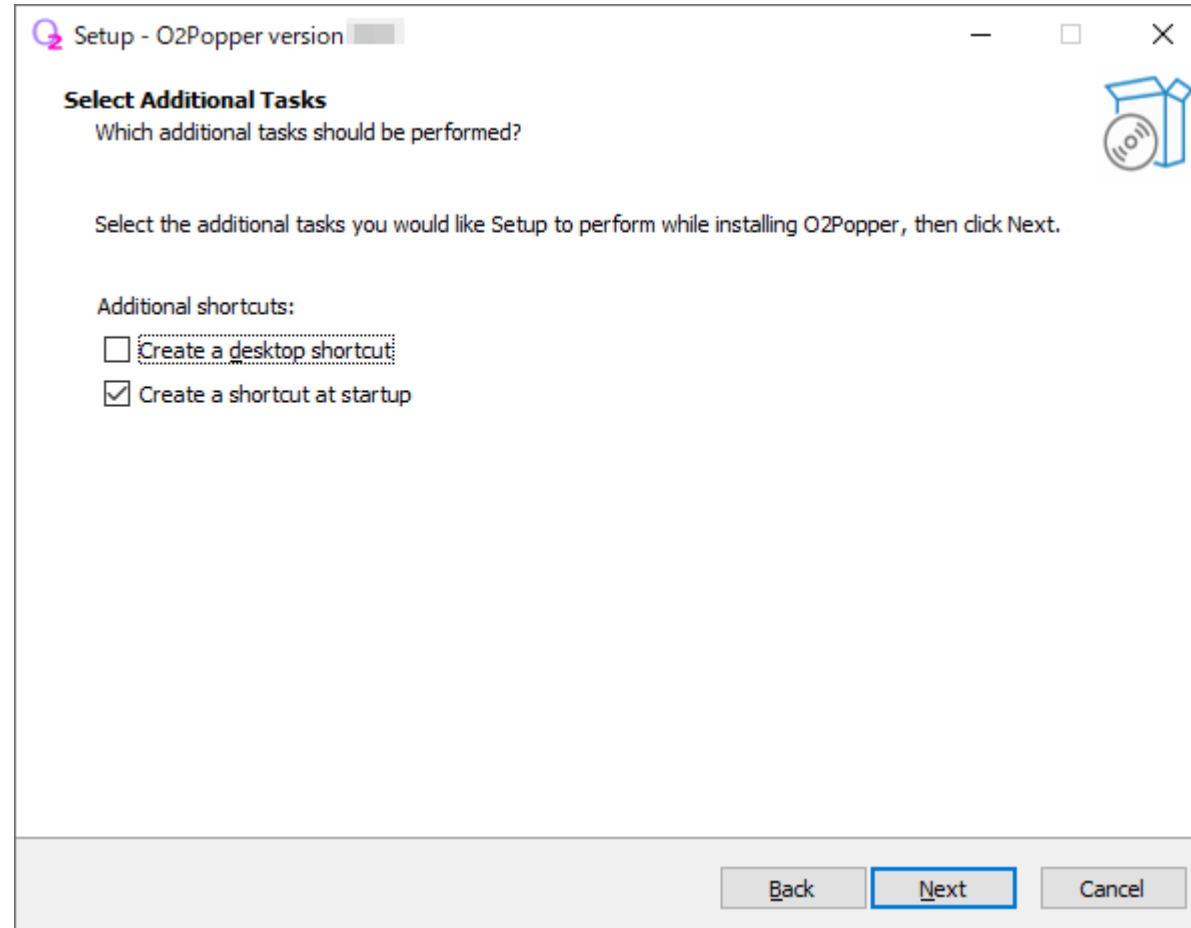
Setup - O2Popper version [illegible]

Select Additional Tasks
Which additional tasks should be performed?

Select the additional tasks you would like Setup to perform while installing O2Popper, then click Next.

Additional shortcuts:
☐ Create a desktop shortcut
☑ Create a shortcut at startup

Back | Next | Cancel